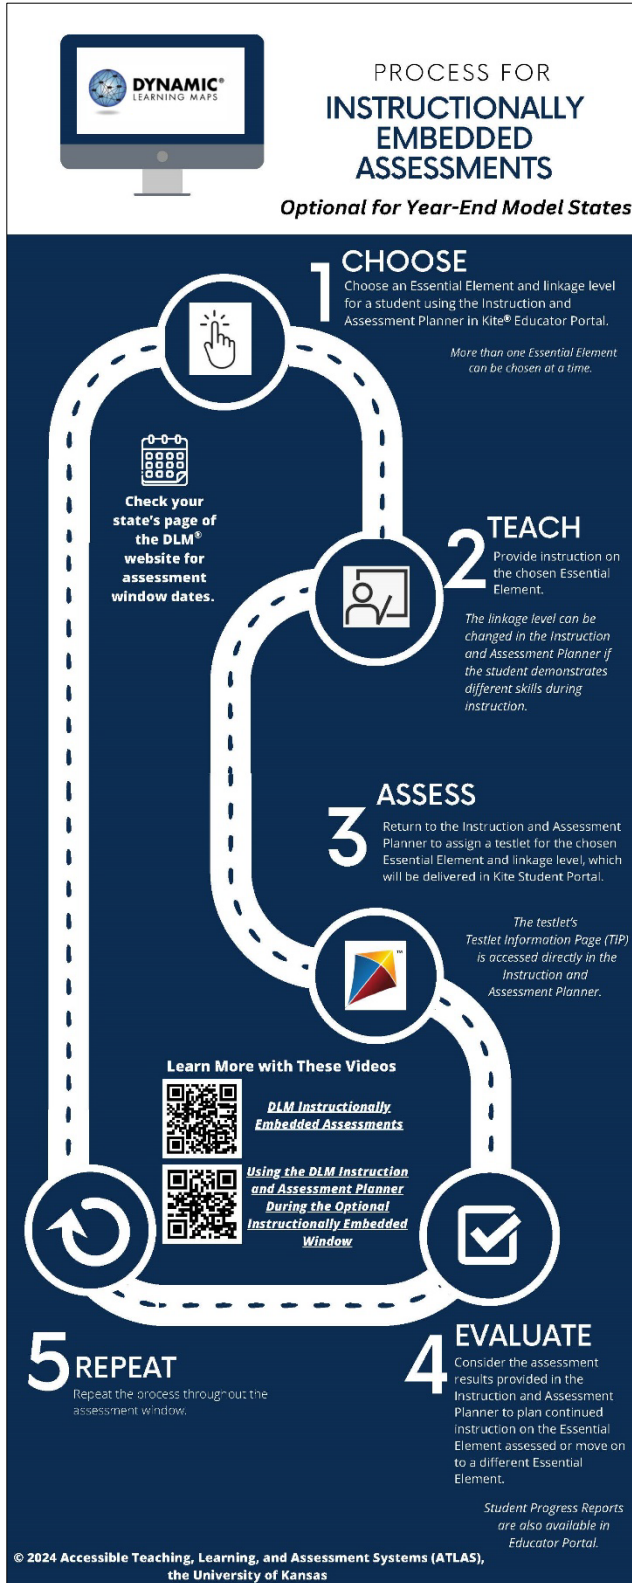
DYNAMIC® LEARNING MAPS

PROCESS FOR
INSTRUCTIONALLY EMBEDDED ASSESSMENTS

Optional for Year-End Model States

1 CHOOSE
Choose an Essential Element and linkage level for a student using the Instruction and Assessment Planner in Kite® Educator Portal.

More than one Essential Element can be chosen at a time.

Check your state's page of the DLM® website for assessment window dates.

2 TEACH
Provide instruction on the chosen Essential Element.

The linkage level can be changed in the Instruction and Assessment Planner if the student demonstrates different skills during instruction.

3 ASSESS
Return to the Instruction and Assessment Planner to assign a testlet for the chosen Essential Element and linkage level, which will be delivered in Kite Student Portal.

The testlet's Testlet Information Page (TIP) is accessed directly in the Instruction and Assessment Planner.

Learn More with These Videos

DLM Instructionally Embedded Assessments

Using the DLM Instruction and Assessment Planner During the Optional Instructionally Embedded Window

5 REPEAT
Repeat the process throughout the assessment window.

4 EVALUATE
Consider the assessment results provided in the Instruction and Assessment Planner to plan continued instruction on the Essential Element assessed or move on to a different Essential Element.

Student Progress Reports are also available in Educator Portal.

© 2024 Accessible Teaching, Learning, and Assessment Systems (ATLAS), the University of Kansas